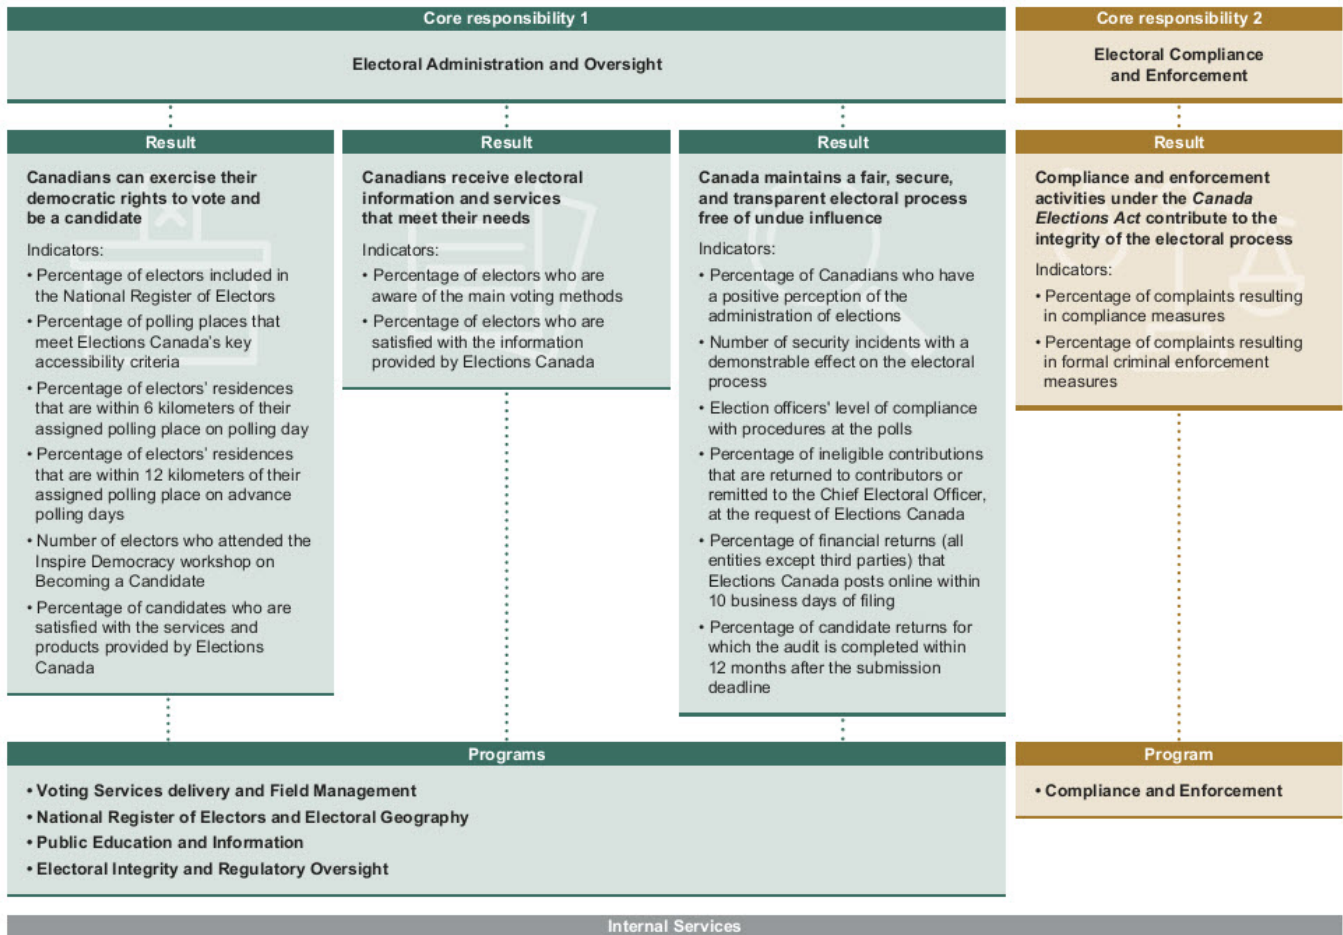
Core responsibility 1

Electoral Administration and Oversight

Core responsibility 2

Electoral Compliance and Enforcement

Result

Canadians can exercise their democratic rights to vote and be a candidate

Indicators:

• Percentage of electors included in the National Register of Electors
• Percentage of polling places that meet Elections Canada's key accessibility criteria
• Percentage of electors' residences that are within 6 kilometers of their assigned polling place on polling day
• Percentage of electors' residences that are within 12 kilometers of their assigned polling place on advance polling days
• Number of electors who attended the Inspire Democracy workshop on Becoming a Candidate
• Percentage of candidates who are satisfied with the services and products provided by Elections Canada

Result

Canadians receive electoral information and services that meet their needs

Indicators:

• Percentage of electors who are aware of the main voting methods
• Percentage of electors who are satisfied with the information provided by Elections Canada

Result

Canada maintains a fair, secure, and transparent electoral process free of undue influence

Indicators:

• Percentage of Canadians who have a positive perception of the administration of elections
• Number of security incidents with a demonstrable effect on the electoral process
• Election officers' level of compliance with procedures at the polls
• Percentage of ineligible contributions that are returned to contributors or remitted to the Chief Electoral Officer, at the request of Elections Canada
• Percentage of financial returns (all entities except third parties) that Elections Canada posts online within 10 business days of filing
• Percentage of candidate returns for which the audit is completed within 12 months after the submission deadline

Result

Compliance and enforcement activities under the *Canada Elections Act* contribute to the integrity of the electoral process

Indicators:

• Percentage of complaints resulting in compliance measures
• Percentage of complaints resulting in formal criminal enforcement measures

Programs

• Voting Services delivery and Field Management
• National Register of Electors and Electoral Geography
• Public Education and Information
• Electoral Integrity and Regulatory Oversight

Program

• Compliance and Enforcement

Internal Services